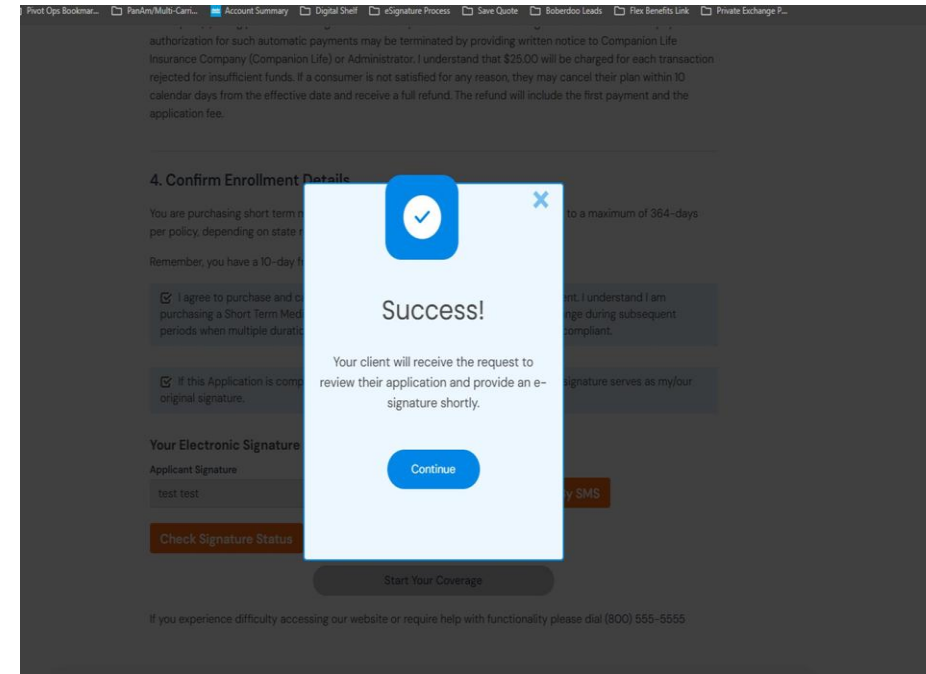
Pivot Ops Bookmar... PanAm/Multi-Carri... Account Summary Digital Shelf eSignature Process Save Quote Boberdoo Leads Flex Benefits Link Private Exchange P...

authorization for such automatic payments may be terminated by providing written notice to Companion Life Insurance Company (Companion Life) or Administrator. I understand that $25.00 will be charged for each transaction rejected for insufficient funds. If a consumer is not satisfied for any reason, they may cancel their plan within 10 calendar days from the effective date and receive a full refund. The refund will include the first payment and the application fee.

4. Confirm Enrollment Details

You are purchasing short term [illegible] to a maximum of 364-days per policy, depending on state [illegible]

Remember, you have a 10-day f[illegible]

I agree to purchase and c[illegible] ent. I understand I am purchasing a Short Term Med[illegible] nge during subsequent periods when multiple duratio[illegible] compliant.

If this Application is comp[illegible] signature serves as my/our original signature.

Your Electronic Signature

Applicant Signature

test test

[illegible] SMS

Check Signature Status

Start Your Coverage

If you experience difficulty accessing our website or require help with functionality please dial (800) 555-5555

×

Success!

Your client will receive the request to review their application and provide an e-signature shortly.

Continue